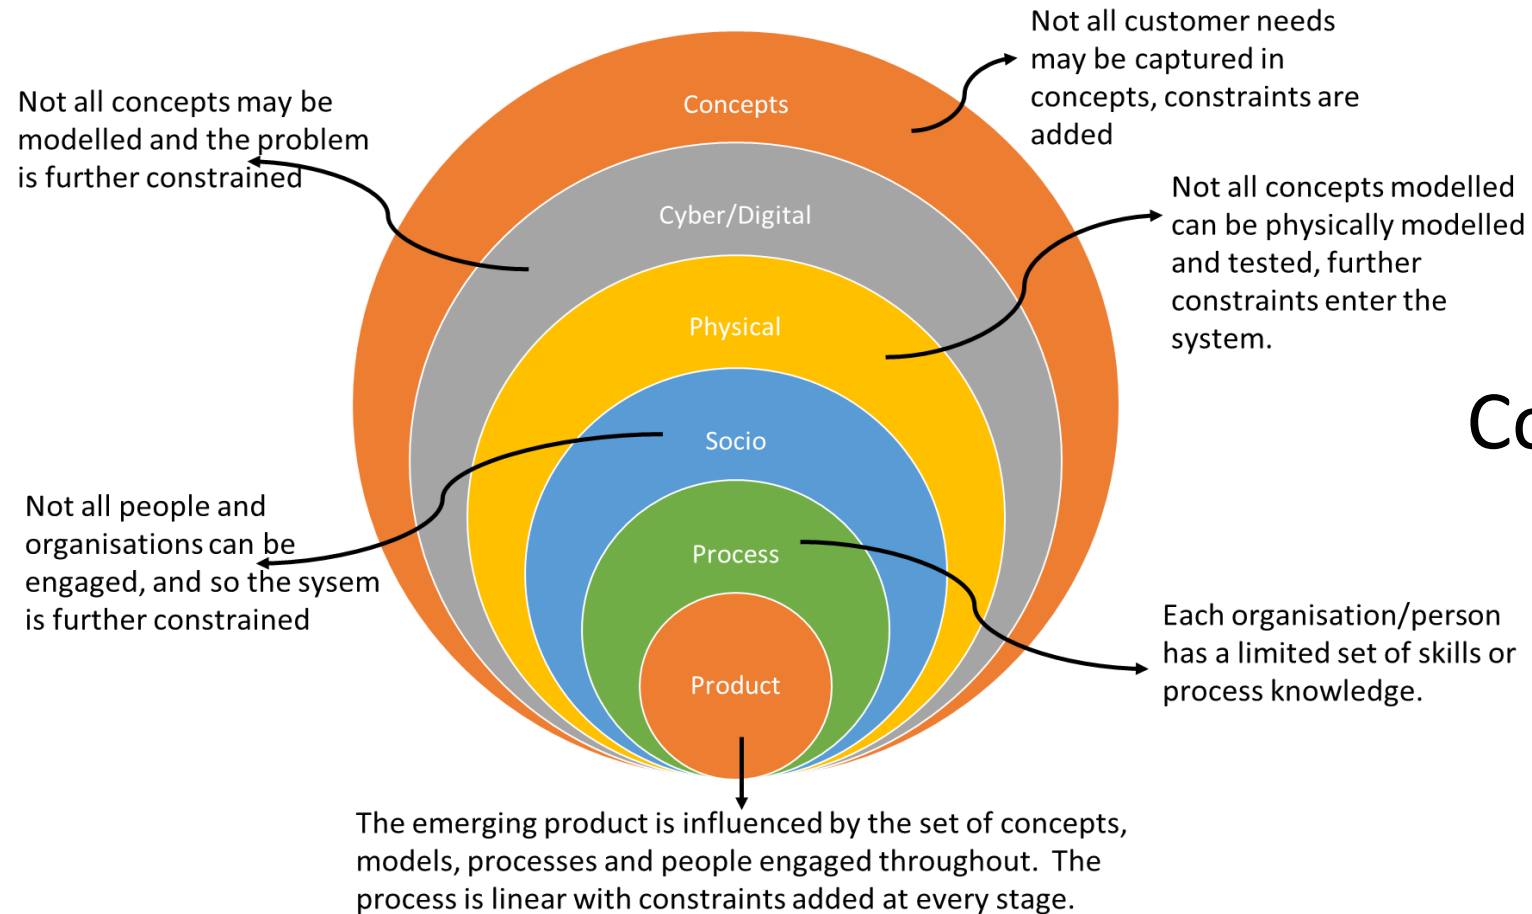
Not all customer needs may be captured in concepts, constraints are added

Not all concepts may be modelled and the problem is further constrained

Concepts

Cyber/Digital

Not all concepts modelled can be physically modelled and tested, further constraints enter the system.

Physical

Co

Socio

Not all people and organisations can be engaged, and so the sysem is further constrained

Process

Each organisation/person has a limited set of skills or process knowledge.

Product

The emerging product is influenced by the set of concepts, models, processes and people engaged throughout. The process is linear with constraints added at every stage.